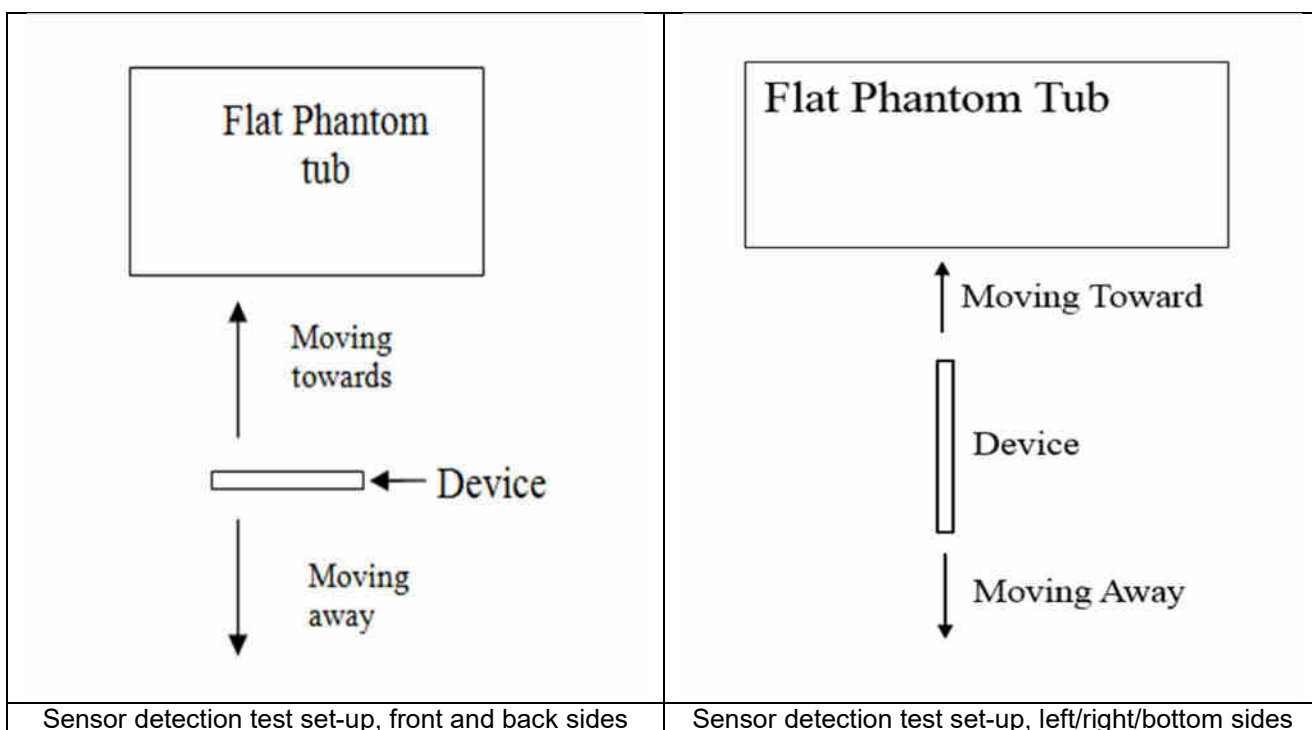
| Flat Phantom tub<br><br>Moving towards<br><br>Device<br><br>Moving away | Flat Phantom Tub<br><br>Moving Toward<br><br>Device<br><br>Moving Away |
|---|---|
| Sensor detection test set-up, front and back sides | Sensor detection test set-up, left/right/bottom sides |